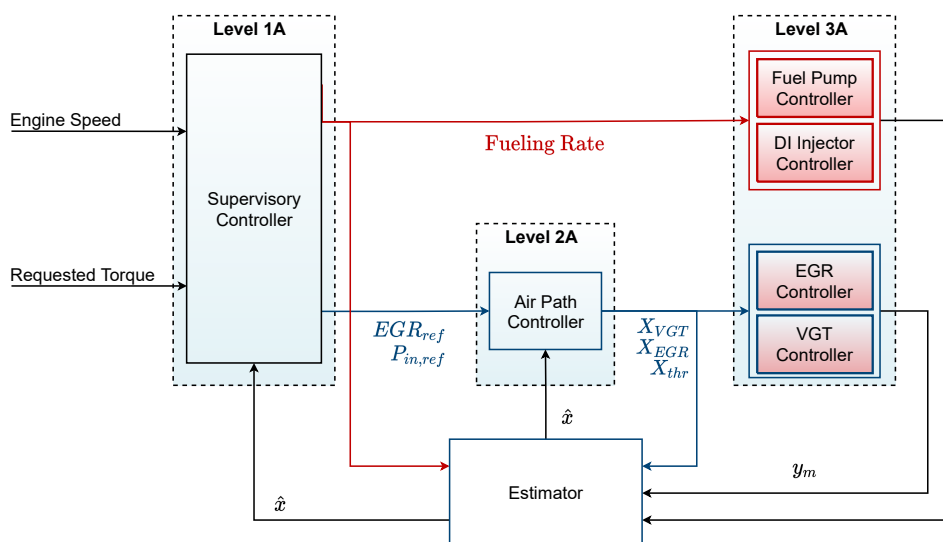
Level 1A

Level 3A

Fuel Pump Controller

DI Injector Controller

Engine Speed

Fueling Rate

Supervisory Controller

Level 2A

EGR Controller

VGT Controller

Requested Torque

Air Path Controller

$EGR_{ref}$
$P_{in,ref}$

$X_{VGT}$
$X_{EGR}$
$X_{thr}$

$\hat{x}$

$y_m$

Estimator

$\hat{x}$